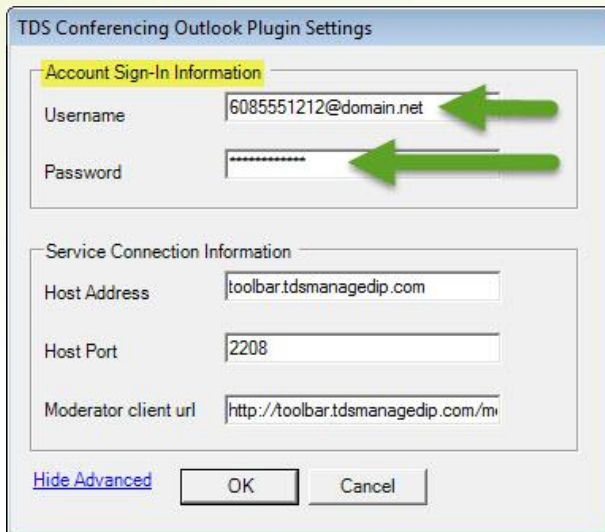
TDS Conferencing Outlook Plugin Settings

Account Sign-In Information

Username 6085551212@domain.net

Password *************

Service Connection Information

Host Address toolbar.tdsmanagedip.com

Host Port 2208

Moderator client url http://toolbar.tdsmanagedip.com/m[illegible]

Hide Advanced

OK

Cancel